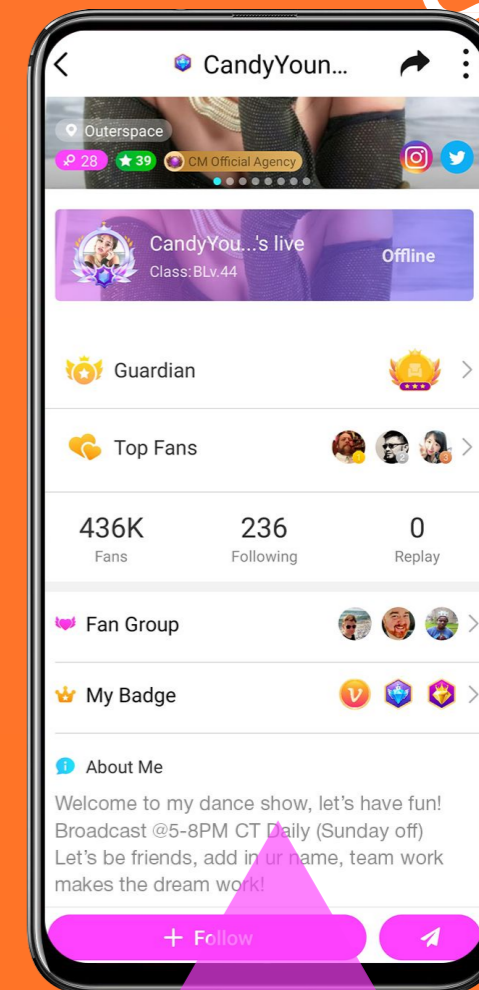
CandyYoun...

Outerspace

28 39 CM Official Agency

CandyYou...'s live
Class:BLv.44

Offline

Guardian

Top Fans

| 436K | 236 | 0 |
|---|---|---|
| Fans | Following | Replay |

Fan Group

My Badge

About Me

Welcome to my dance show, let's have fun! Broadcast @5-8PM CT Daily (Sunday off) Let's be friends, add in ur name, team work makes the dream work!

+ Follow